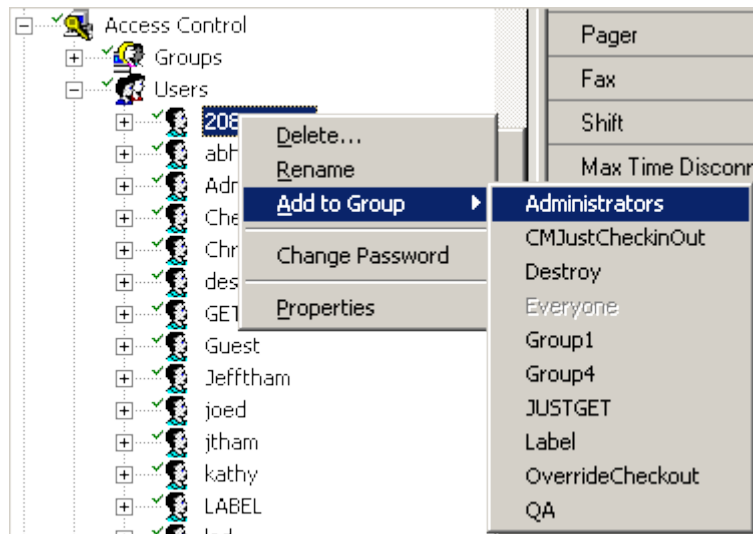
Access Control
Groups
Users
208
abh
Adr
Che
Chr
des
GET
Guest
Jefftham
joed
jtham
kathy
LABEL
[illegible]

Delete...
Rename
Add to Group
Change Password
Properties

Administrators
CMJustCheckinOut
Destroy
Everyone
Group1
Group4
JUSTGET
Label
OverrideCheckout
QA

Pager
Fax
Shift
Max Time Disconn